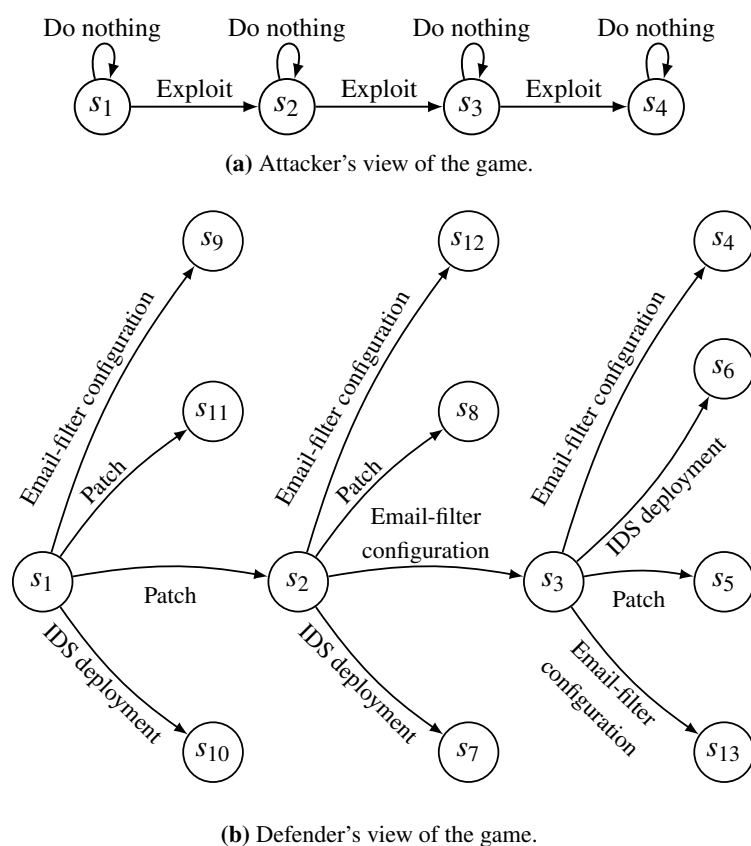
Do nothing
Do nothing
Do nothing
Do nothing

$s_1$ Exploit $s_2$ Exploit $s_3$ Exploit $s_4$

**(a)** Attacker's view of the game.

$s_9$
$s_{12}$
$s_4$
Email-filter configuration
Email-filter configuration
Email-filter configuration
$s_6$
$s_{11}$
$s_8$
Patch
Patch
IDS deployment
Email-filter configuration
$s_1$
Patch
$s_2$
$s_3$
$s_5$
Patch
IDS deployment
IDS deployment
Email-filter configuration
$s_{10}$
$s_7$
$s_{13}$

**(b)** Defender's view of the game.